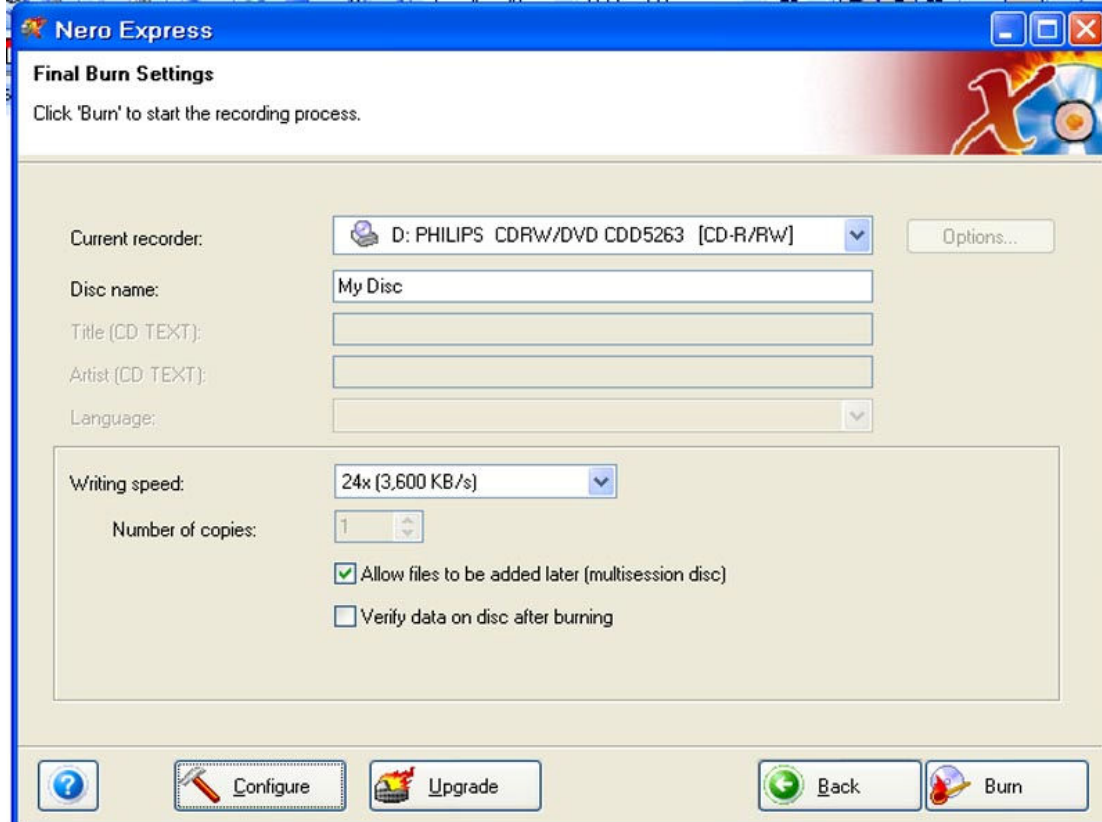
Nero Express

Final Burn Settings

Click 'Burn' to start the recording process.

Current recorder: D: PHILIPS CDRW/DVD CDD5263 [CD-R/RW]

Options...

Disc name: My Disc

Title (CD TEXT):

Artist (CD TEXT):

Language:

Writing speed: 24x (3,600 KB/s)

Number of copies: 1

Allow files to be added later (multisession disc)

Verify data on disc after burning

Configure

Upgrade

Back

Burn